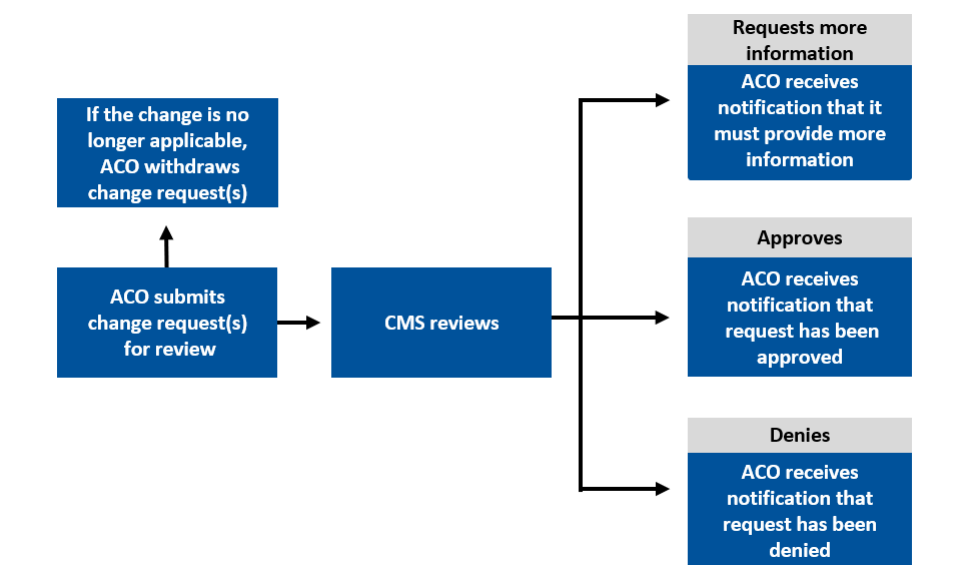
If the change is no longer applicable, ACO withdraws change request(s)

ACO submits change request(s) for review

CMS reviews

Requests more information

ACO receives notification that it must provide more information

Approves

ACO receives notification that request has been approved

Denies

ACO receives notification that request has been denied